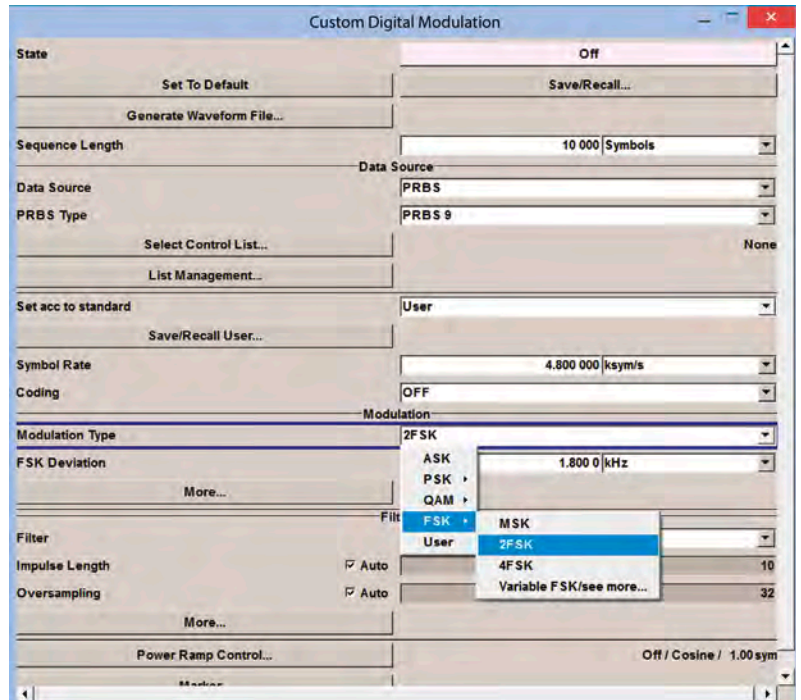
Custom Digital Modulation

State | Off

Set To Default

Save/Recall...

Generate Waveform File...

Sequence Length | 10 000 Symbols

Data Source

Data Source | PRBS

PRBS Type | PRBS 9

Select Control List... | None

List Management...

Set acc to standard | User

Save/Recall User...

Symbol Rate | 4.800 000 ksym/s

Coding | OFF

Modulation

Modulation Type | 2FSK

FSK Deviation | 1.800 0 kHz

More...

ASK
PSK ▸
QAM ▸
FSK ▸
User

MSK
2FSK
4FSK
Variable FSK/see more...

Filt

Filter

Impulse Length ☑ Auto | 10

Oversampling ☑ Auto | 32

More...

Power Ramp Control... | Off / Cosine / 1.00 sym

Marker